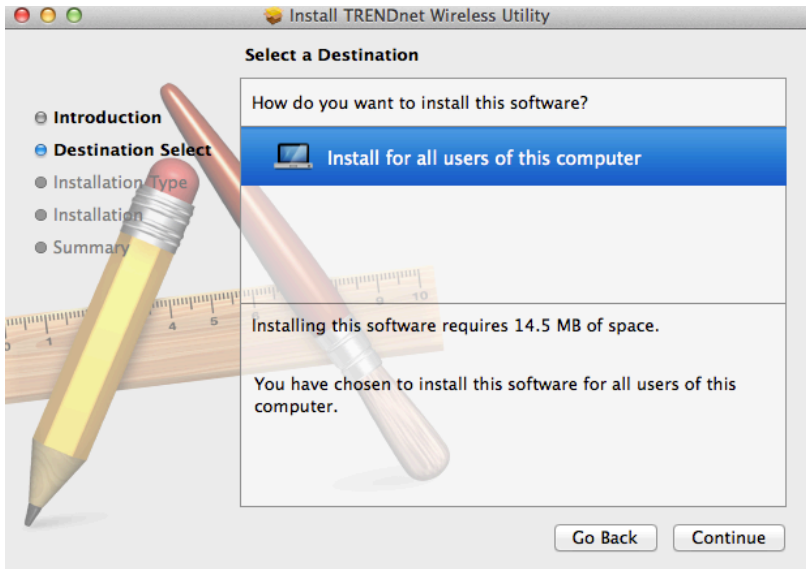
Install TRENDnet Wireless Utility

Select a Destination

Introduction
Destination Select
Installation Type
Installation
Summary

How do you want to install this software?

Install for all users of this computer

Installing this software requires 14.5 MB of space.

You have chosen to install this software for all users of this computer.

Go Back
Continue